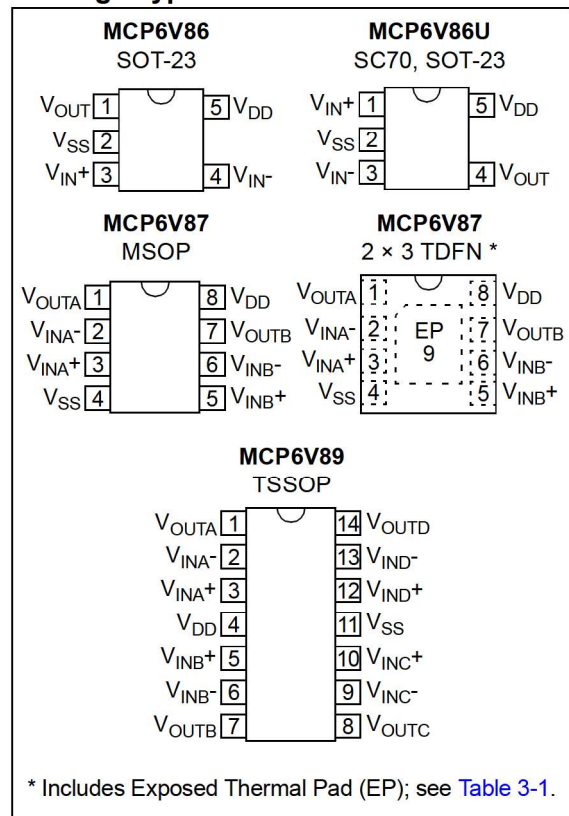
MCP6V86
SOT-23

$V_{OUT}$ 1
$V_{SS}$ 2
$V_{IN}+$ 3
5 $V_{DD}$
4 $V_{IN}-$

MCP6V86U
SC70, SOT-23

$V_{IN}+$ 1
$V_{SS}$ 2
$V_{IN}-$ 3
5 $V_{DD}$
4 $V_{OUT}$

MCP6V87
MSOP

$V_{OUTA}$ 1
$V_{INA}-$ 2
$V_{INA}+$ 3
$V_{SS}$ 4
8 $V_{DD}$
7 $V_{OUTB}$
6 $V_{INB}-$
5 $V_{INB}+$

MCP6V87
2 × 3 TDFN *

$V_{OUTA}$ 1
$V_{INA}-$ 2
$V_{INA}+$ 3
$V_{SS}$ 4
EP
9
8 $V_{DD}$
7 $V_{OUTB}$
6 $V_{INB}-$
5 $V_{INB}+$

MCP6V89
TSSOP

$V_{OUTA}$ 1
$V_{INA}-$ 2
$V_{INA}+$ 3
$V_{DD}$ 4
$V_{INB}+$ 5
$V_{INB}-$ 6
$V_{OUTB}$ 7
14 $V_{OUTD}$
13 $V_{IND}-$
12 $V_{IND}+$
11 $V_{SS}$
10 $V_{INC}+$
9 $V_{INC}-$
8 $V_{OUTC}$

* Includes Exposed Thermal Pad (EP); see Table 3-1.